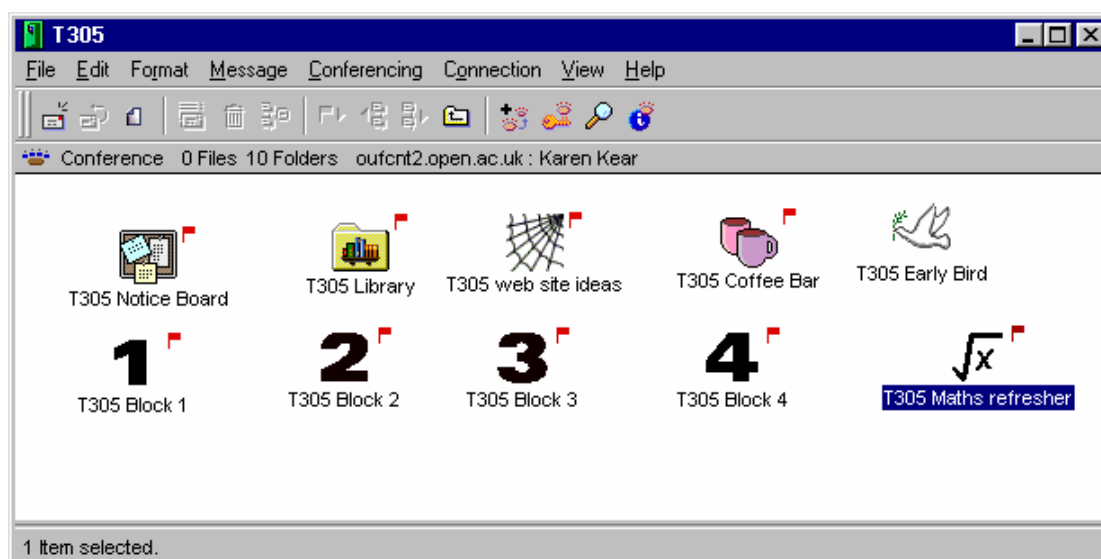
T305

File Edit Format Message Conferencing Connection View Help

Conference 0 Files 10 Folders oufcnt2.open.ac.uk : Karen Kear

T305 Notice Board
T305 Library
T305 web site ideas
T305 Coffee Bar
T305 Early Bird

1
T305 Block 1
2
T305 Block 2
3
T305 Block 3
4
T305 Block 4
$\sqrt{x}$
T305 Maths refresher

1 Item selected.